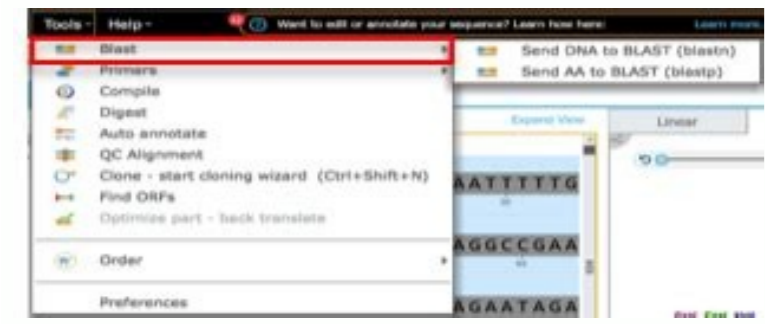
Tools ▾ Help ▾ Want to edit or annotate your sequence? Learn how here: Learn more

Blast
Send DNA to BLAST (blastn)
Send AA to BLAST (blastp)
Primers
Compile
Digest
Auto annotate
QC Alignment
Clone - start cloning wizard (Ctrl+Shift+N)
Find ORFs
Optimize part - back translate
Order
Preferences

Expand View
Linear

AATTTTTG
AGGCCGAA
AGAATAGA

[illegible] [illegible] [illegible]